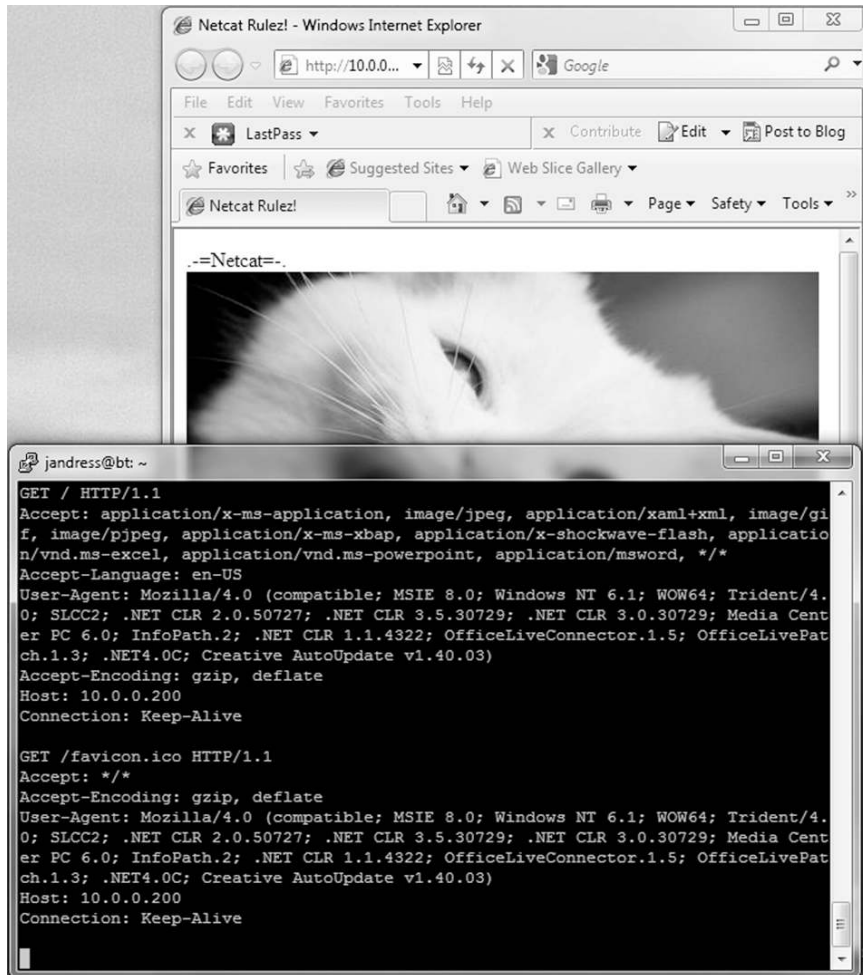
Netcat Rulez! - Windows Internet Explorer

http://10.0.0...

Google

File Edit View Favorites Tools Help

LastPass

Contribute Edit Post to Blog

Favorites Suggested Sites Web Slice Gallery

Netcat Rulez!

Page Safety Tools

.-=Netcat=-.

jandress@bt: ~

GET / HTTP/1.1
Accept: application/x-ms-application, image/jpeg, application/xaml+xml, image/gif, image/pjpeg, application/x-ms-xbap, application/x-shockwave-flash, application/vnd.ms-excel, application/vnd.ms-powerpoint, application/msword, */*
Accept-Language: en-US
User-Agent: Mozilla/4.0 (compatible; MSIE 8.0; Windows NT 6.1; WOW64; Trident/4.0; SLCC2; .NET CLR 2.0.50727; .NET CLR 3.5.30729; .NET CLR 3.0.30729; Media Center PC 6.0; InfoPath.2; .NET CLR 1.1.4322; OfficeLiveConnector.1.5; OfficeLivePatch.1.3; .NET4.0C; Creative AutoUpdate v1.40.03)
Accept-Encoding: gzip, deflate
Host: 10.0.0.200
Connection: Keep-Alive

GET /favicon.ico HTTP/1.1
Accept: */*
Accept-Encoding: gzip, deflate
User-Agent: Mozilla/4.0 (compatible; MSIE 8.0; Windows NT 6.1; WOW64; Trident/4.0; SLCC2; .NET CLR 2.0.50727; .NET CLR 3.5.30729; .NET CLR 3.0.30729; Media Center PC 6.0; InfoPath.2; .NET CLR 1.1.4322; OfficeLiveConnector.1.5; OfficeLivePatch.1.3; .NET4.0C; Creative AutoUpdate v1.40.03)
Host: 10.0.0.200
Connection: Keep-Alive